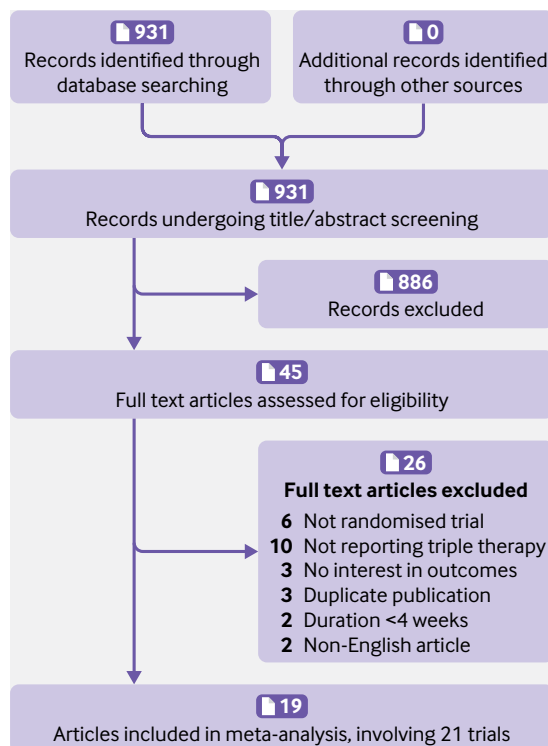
931
Records identified through database searching

0
Additional records identified through other sources

931
Records undergoing title/abstract screening

886
Records excluded

45
Full text articles assessed for eligibility

26
Full text articles excluded
6 Not randomised trial
10 Not reporting triple therapy
3 No interest in outcomes
3 Duplicate publication
2 Duration <4 weeks
2 Non-English article

19
Articles included in meta-analysis, involving 21 trials